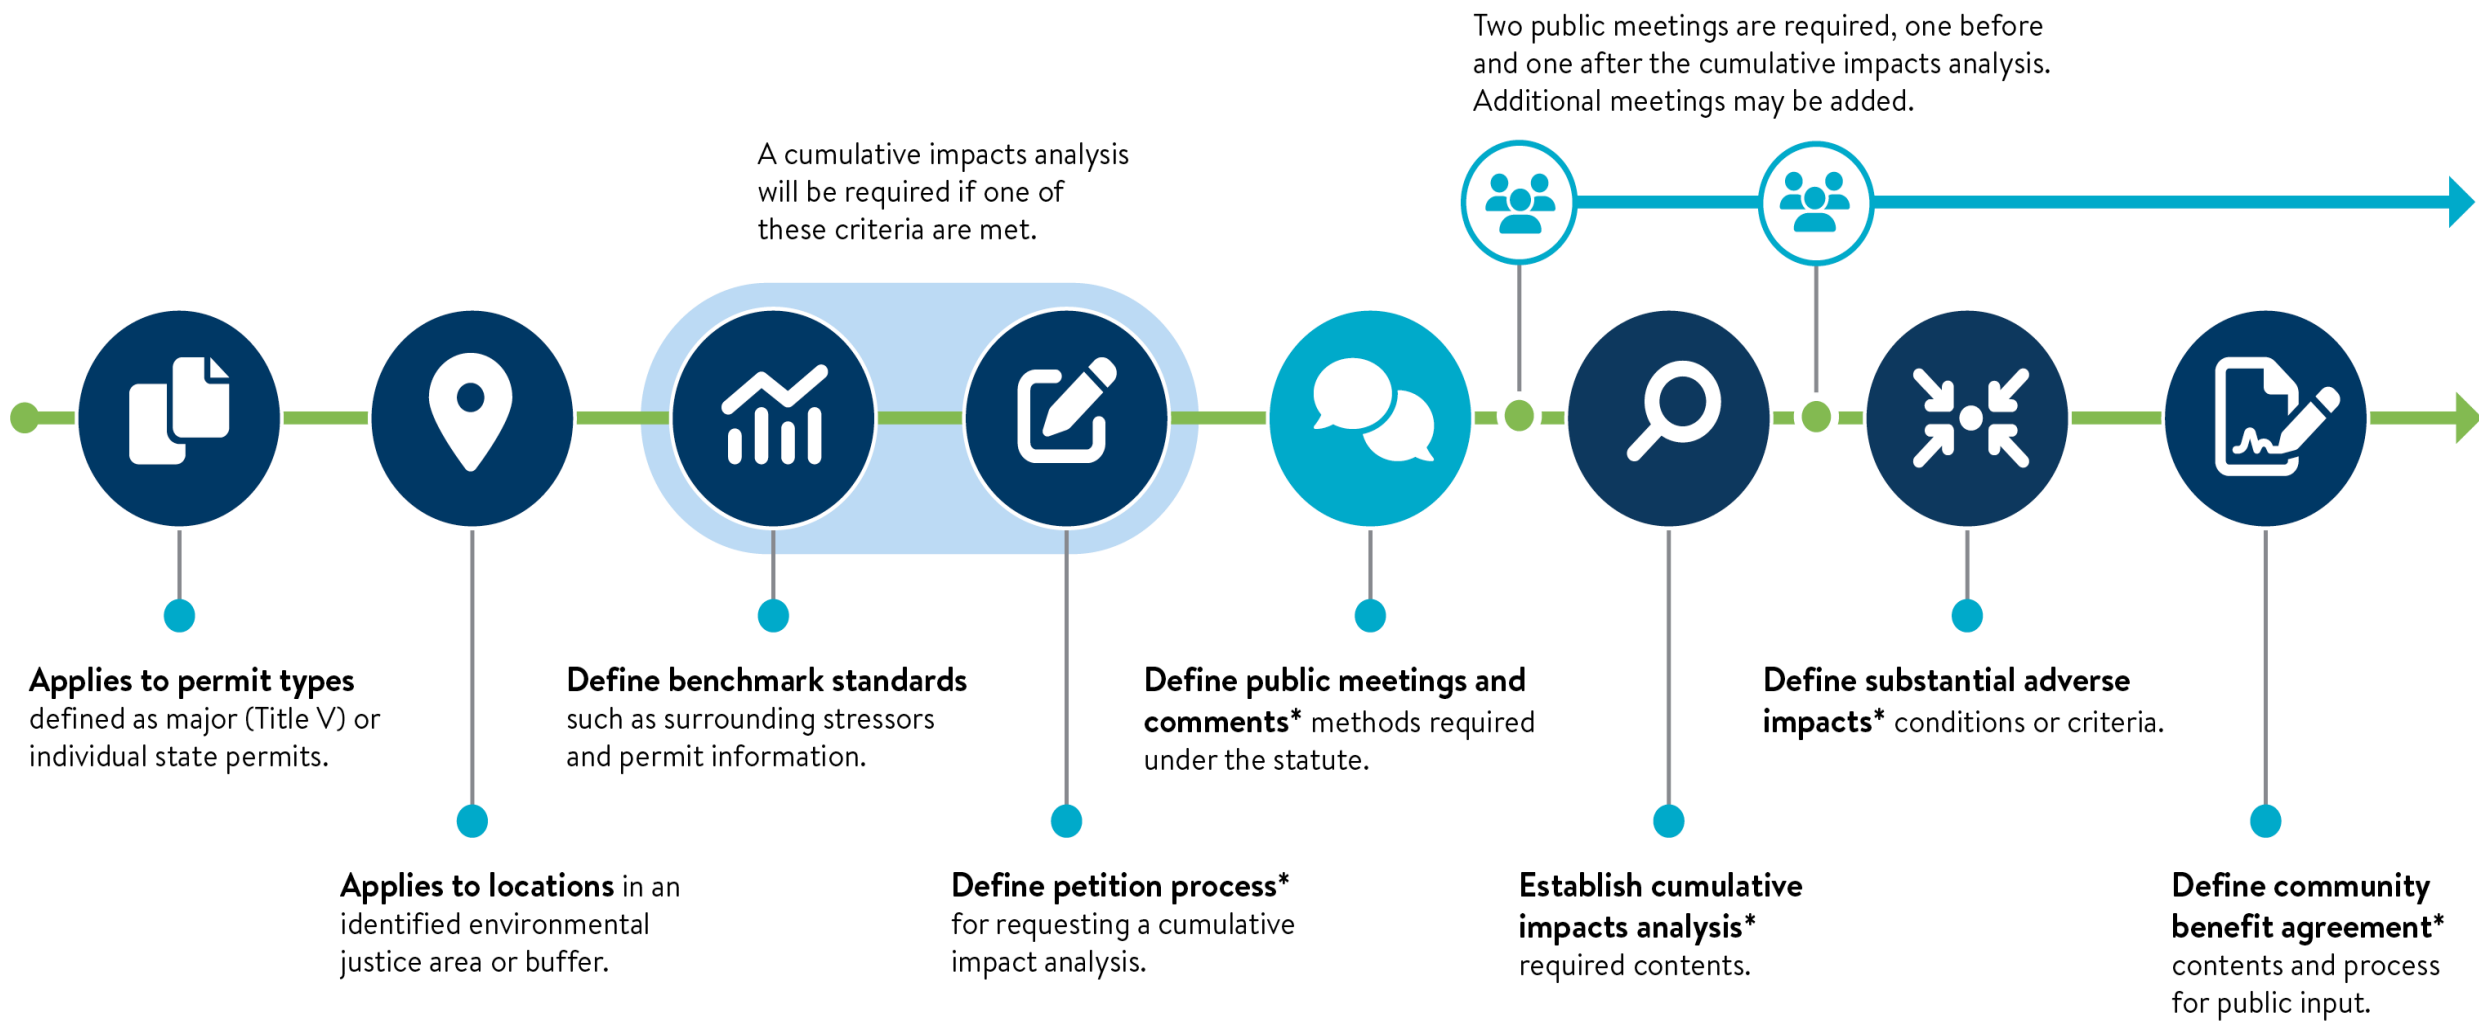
Two public meetings are required, one before and one after the cumulative impacts analysis. Additional meetings may be added.

A cumulative impacts analysis will be required if one of these criteria are met.

**Applies to permit types** defined as major (Title V) or individual state permits.

**Applies to locations** in an identified environmental justice area or buffer.

**Define benchmark standards** such as surrounding stressors and permit information.

**Define petition process*** for requesting a cumulative impact analysis.

**Define public meetings and comments*** methods required under the statute.

**Establish cumulative impacts analysis*** required contents.

**Define substantial adverse impacts*** conditions or criteria.

**Define community benefit agreement*** contents and process for public input.